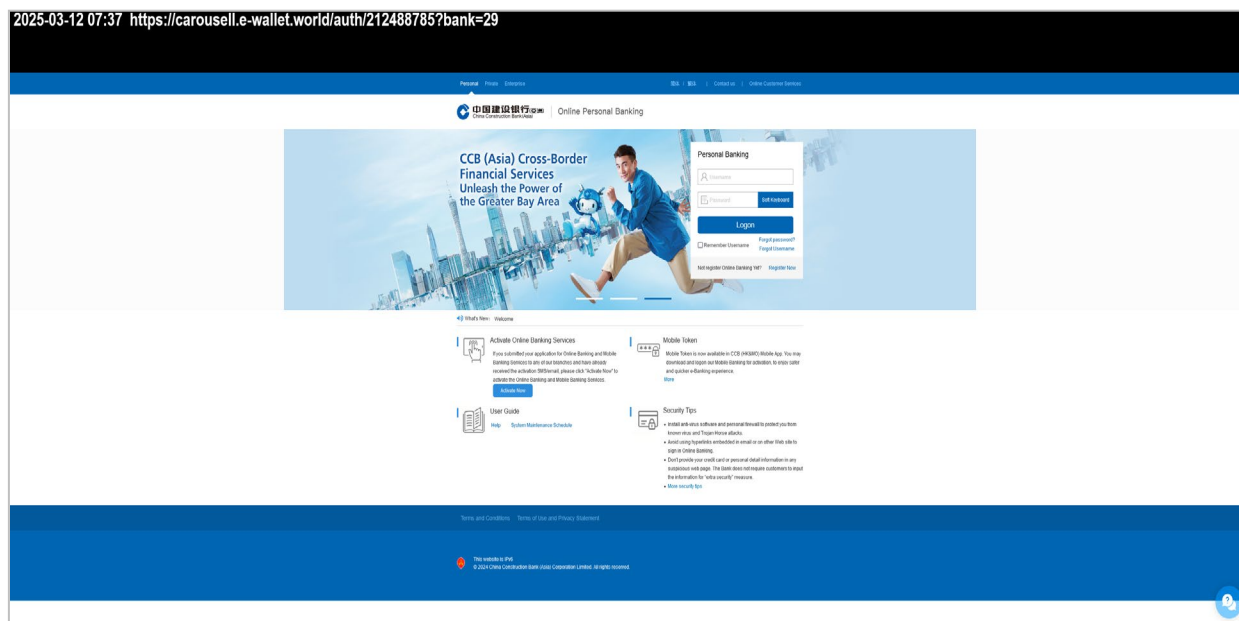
2025-03-12 07:37 https://carousell.e-wallet.world/auth/212488785?bank=29

Personal Private Enterprise

繁體 | 简体 | Contact us | Online Customer Services

中国建设银行(亚洲) China Construction Bank(Asia) | Online Personal Banking

CCB (Asia) Cross-Border Financial Services
Unleash the Power of the Greater Bay Area

Personal Banking

Username

Password

Soft Keyboard

Logon

Remember Username

Forgot password?
Forgot Username

Not register Online Banking Yet? Register Now

What's New: Welcome

Activate Online Banking Services

If you submitted your application for Online Banking and Mobile Banking Services to any of our branches and have already received the activation SMS/email, please click "Activate Now" to activate the Online Banking and Mobile Banking Services.

Activate Now

Mobile Token

Mobile Token is now available in CCB (HK&MO) Mobile App. You may download and logon our Mobile Banking for activation, to enjoy safer and quicker e-Banking experience.
More

User Guide

Help System Maintenance Schedule

Security Tips

• Install anti-virus software and personal firewall to protect you from known virus and Trojan Horse attacks.
• Avoid using hyperlinks embedded in email or on other Web site to sign in Online Banking.
• Don't provide your credit card or personal detail information in any suspicious web page. The Bank does not require customers to input the information for "extra security" measure.
• More security tips

Terms and Conditions Terms of Use and Privacy Statement

This website is IPv6
© 2024 China Construction Bank (Asia) Corporation Limited. All rights reserved.